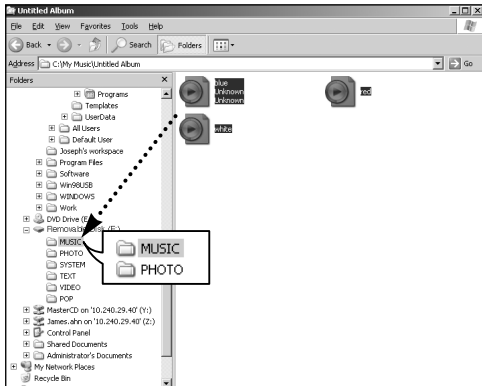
Untitled Album

File Edit View Favorites Tools Help

Back Search Folders

Address C:\My Music\Untitled Album

Go

Folders

Programs
Templates
UserData
All Users
Default User
Joseph's workspace
Program Files
Software
Win98USB
WINDOWS
Work
DVD Drive (D:)
Removable Disk (E:)
MUSIC
PHOTO
SYSTEM
TEXT
VIDEO
POP
MasterCD on '10.240.29.40' (Y:)
James.ahn on '10.240.29.40' (Z:)
Control Panel
Shared Documents
Administrator's Documents
My Network Places
Recycle Bin

blue
Unknown
Unknown

red

white

MUSIC
PHOTO